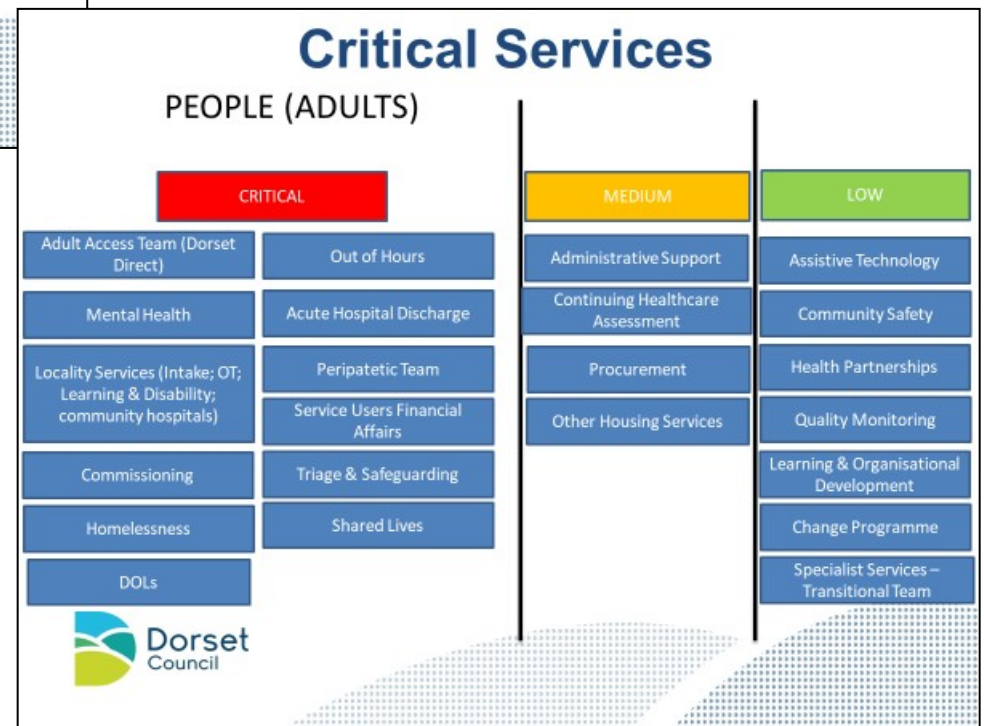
Critical Services

PEOPLE (ADULTS)

CRITICAL

Adult Access Team (Dorset Direct)

Mental Health

Locality Services (Intake; OT; Learning & Disability; community hospitals)

Commissioning

Homelessness

DOLs

Out of Hours

Acute Hospital Discharge

Peripatetic Team

Service Users Financial Affairs

Triage & Safeguarding

Shared Lives

MEDIUM

Administrative Support

Continuing Healthcare Assessment

Procurement

Other Housing Services

LOW

Assistive Technology

Community Safety

Health Partnerships

Quality Monitoring

Learning & Organisational Development

Change Programme

Specialist Services – Transitional Team

Dorset Council